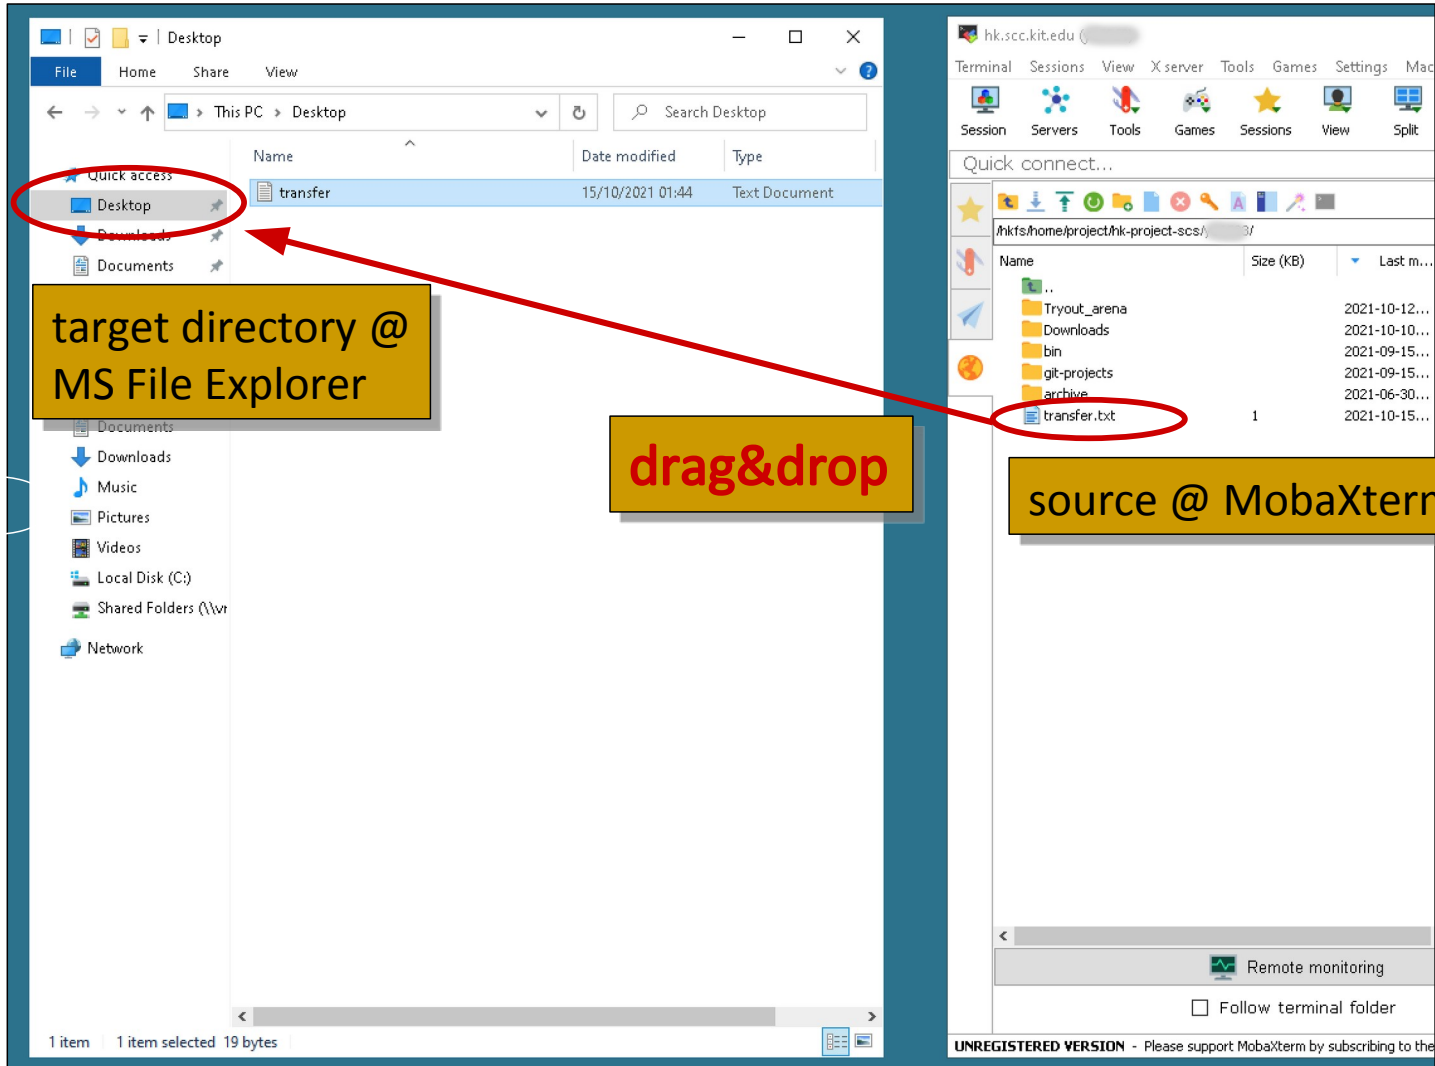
Desktop

File Home Share View

This PC › Desktop

Search Desktop

Quick access
Desktop
Downloads
Documents

Name
Date modified
Type

transfer 15/10/2021 01:44 Text Document

target directory @ MS File Explorer

Documents
Downloads
Music
Pictures
Videos
Local Disk (C:)
Shared Folders (\\vr

Network

drag&drop

1 item 1 item selected 19 bytes

hk.scc.kit.edu

Terminal Sessions View X server Tools Games Settings Mac

Session Servers Tools Games Sessions View Split

Quick connect...

/hkfs/home/project/hk-project-scs/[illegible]/

Name Size (KB) Last m...

..
Tryout_arena 2021-10-12...
Downloads 2021-10-10...
bin 2021-09-15...
git-projects 2021-09-15...
archive 2021-06-30...
transfer.txt 1 2021-10-15...

source @ MobaXterm

Remote monitoring

Follow terminal folder

UNREGISTERED VERSION - Please support MobaXterm by subscribing to the